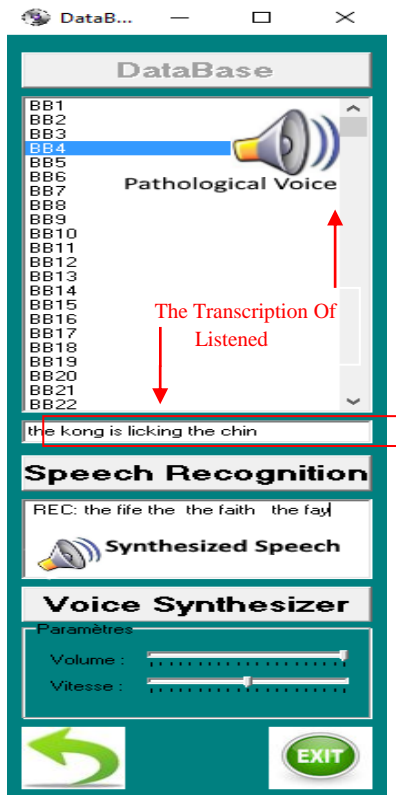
DataB...

DataBase

BB1
BB2
BB3
BB4
BB5
BB6
BB7
BB8
BB9
BB10
BB11
BB12
BB13
BB14
BB15
BB16
BB17
BB18
BB19
BB20
BB21
BB22

Pathological Voice

The Transcription Of Listened

the kong is licking the chin

Speech Recognition

REC: the fife the the faith the fay

Synthesized Speech

Voice Synthesizer

Paramètres

Volume :

Vitesse :

EXIT